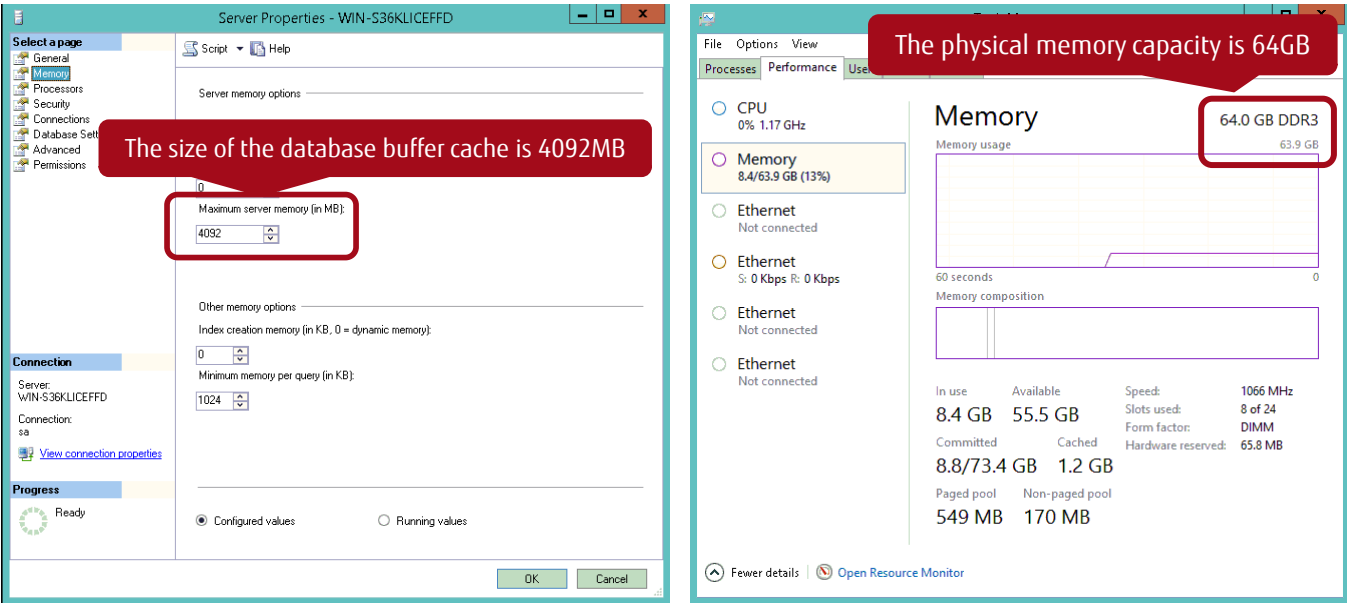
Server Properties - WIN-S36KLICEFFD

Select a page
General
Memory
Processors
Security
Connections
Database Sett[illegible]
Advanced
Permissions

Script ▾ Help

Server memory options

The size of the database buffer cache is 4092MB

0

Maximum server memory (in MB):
4092

Other memory options
Index creation memory (in KB, 0 = dynamic memory):
0
Minimum memory per query (in KB):
1024

Connection
Server:
WIN-S36KLICEFFD
Connection:
sa
View connection properties

Progress
Ready

Configured values
Running values

OK
Cancel

File Options View
Processes Performance Use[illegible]

The physical memory capacity is 64GB

CPU
0% 1.17 GHz
Memory
8.4/63.9 GB (13%)
Ethernet
Not connected
Ethernet
S: 0 Kbps R: 0 Kbps
Ethernet
Not connected
Ethernet
Not connected

Memory
64.0 GB DDR3
Memory usage
63.9 GB
60 seconds
0
Memory composition

In use
8.4 GB
Available
55.5 GB
Committed
8.8/73.4 GB
Cached
1.2 GB
Paged pool
549 MB
Non-paged pool
170 MB

Speed: 1066 MHz
Slots used: 8 of 24
Form factor: DIMM
Hardware reserved: 65.8 MB

Fewer details
Open Resource Monitor